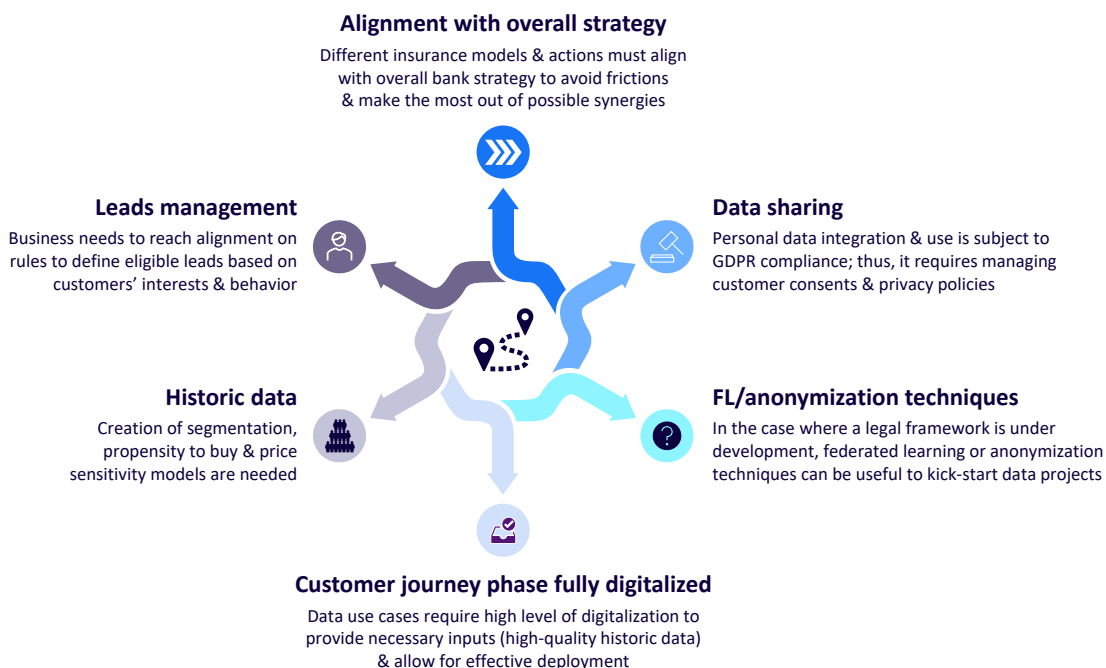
Alignment with overall strategy

Different insurance models & actions must align with overall bank strategy to avoid frictions & make the most out of possible synergies

Leads management

Business needs to reach alignment on rules to define eligible leads based on customers' interests & behavior

Data sharing

Personal data integration & use is subject to GDPR compliance; thus, it requires managing customer consents & privacy policies

Historic data

Creation of segmentation, propensity to buy & price sensitivity models are needed

FL/anonymization techniques

In the case where a legal framework is under development, federated learning or anonymization techniques can be useful to kick-start data projects

Customer journey phase fully digitalized

Data use cases require high level of digitalization to provide necessary inputs (high-quality historic data) & allow for effective deployment